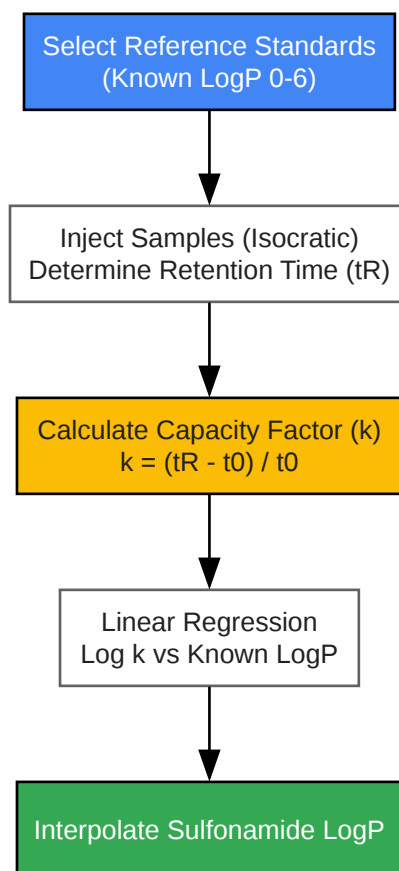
Select Reference Standards
(Known LogP 0-6)

Inject Samples (Isocratic)
Determine Retention Time (tR)

Calculate Capacity Factor (k)
k = (tR - t0) / t0

Linear Regression
Log k vs Known LogP

Interpolate Sulfonamide LogP